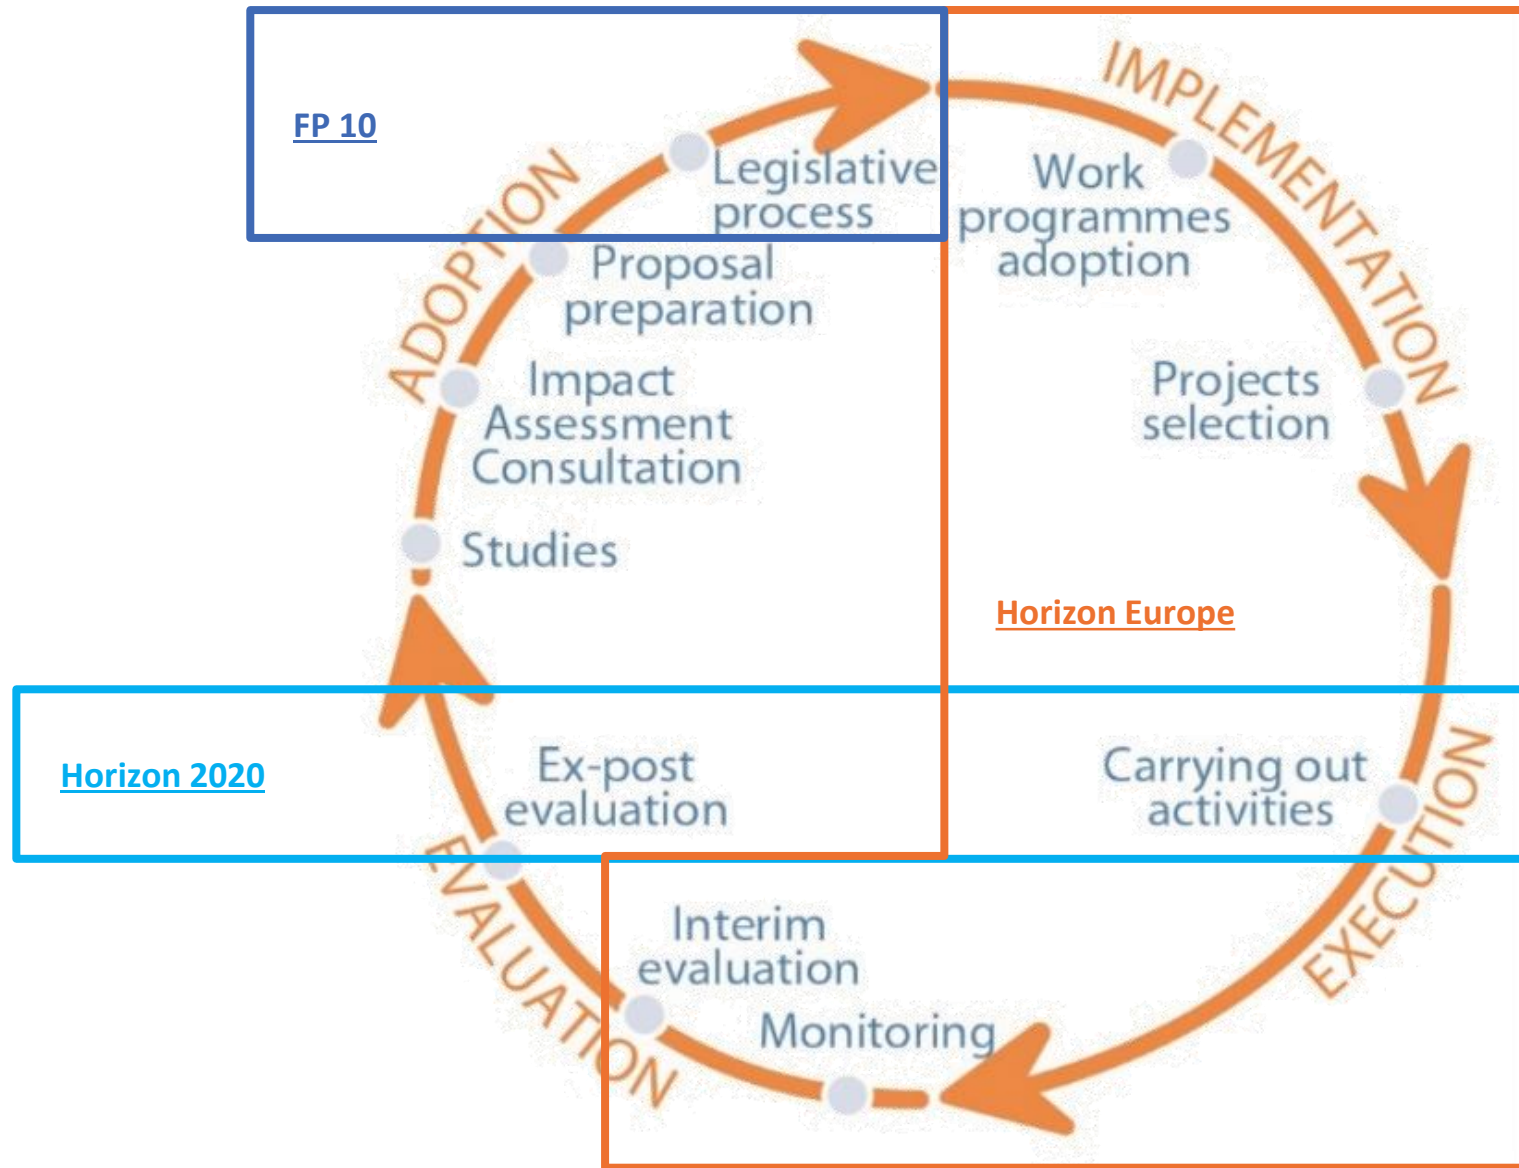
FP 10

ADOPTION

Legislative process

Proposal preparation

Impact Assessment Consultation

Studies

IMPLEMENTATION

Work programmes adoption

Projects selection

Horizon Europe

Horizon 2020

Ex-post evaluation

Carrying out activities

EXECUTION

EVALUATION

Interim evaluation

Monitoring